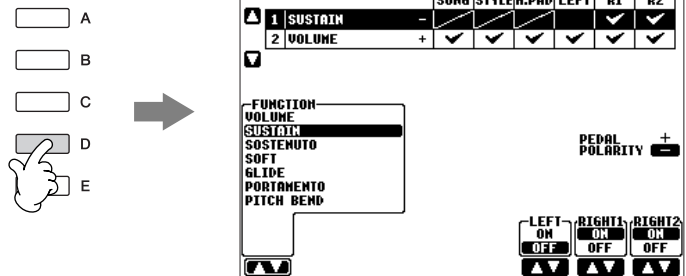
A
B
C
D
E

| | | | SONG | STYLE | M.PAD | LEFT | R1 | R2 |
|---|---|---|---|---|---|---|---|---|
| 1 | SUSTAIN | – | | | | | ✔ | ✔ |
| 2 | VOLUME | + | ✔ | ✔ | ✔ | ✔ | ✔ | ✔ |

FUNCTION
VOLUME
SUSTAIN
SOSTENUTO
SOFT
GLIDE
PORTAMENTO
PITCH BEND

PEDAL POLARITY + –

LEFT ON OFF
RIGHT1 ON OFF
RIGHT2 ON OFF